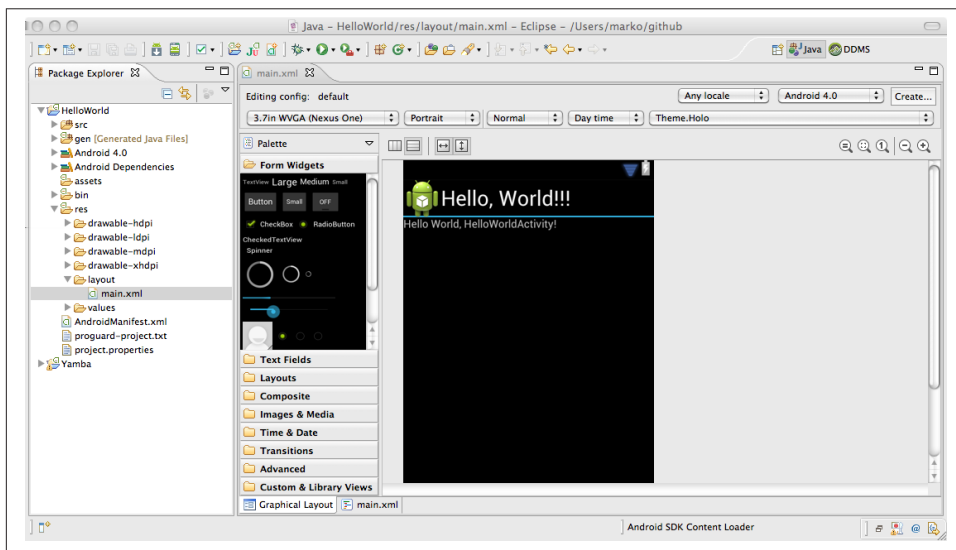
Java - HelloWorld/res/layout/main.xml - Eclipse - /Users/marko/github

Java DDMS

Package Explorer

HelloWorld
src
gen [Generated Java Files]
Android 4.0
Android Dependencies
assets
bin
res
drawable-hdpi
drawable-ldpi
drawable-mdpi
drawable-xhdpi
layout
main.xml
values
AndroidManifest.xml
proguard-project.txt
project.properties
Yamba

main.xml

Editing config: default

Any locale
Android 4.0
Create...

3.7in WVGA (Nexus One)
Portrait
Normal
Day time
Theme.Holo

Palette

Form Widgets
TextView Large Medium Small
Button Small OFF
CheckBox RadioButton
CheckedTextView
Spinner

Text Fields
Layouts
Composite
Images & Media
Time & Date
Transitions
Advanced
Custom & Library Views

Hello, World!!!
Hello World, HelloWorldActivity!

Graphical Layout
main.xml

Android SDK Content Loader